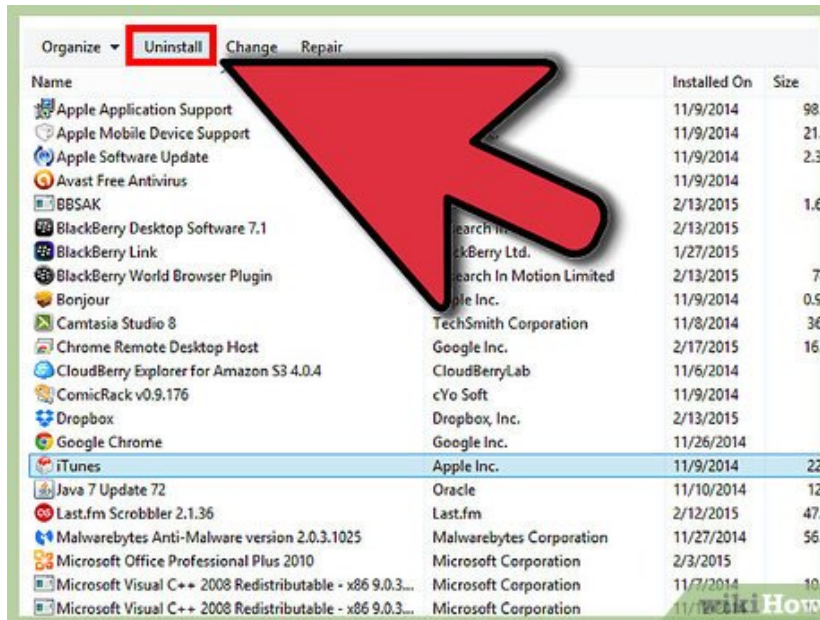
Organize ▾ Uninstall Change Repair

| Name | | Installed On | Size |
|---|---|---|---|
| Apple Application Support | | 11/9/2014 | 98 |
| Apple Mobile Device Support | | 11/9/2014 | 21. |
| Apple Software Update | | 11/9/2014 | 2.3 |
| Avast Free Antivirus | | 11/9/2014 | |
| BBSAK | | 2/13/2015 | 1.6 |
| BlackBerry Desktop Software 7.1 | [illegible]earch In | 2/13/2015 | |
| BlackBerry Link | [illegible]ckBerry Ltd. | 1/27/2015 | |
| BlackBerry World Browser Plugin | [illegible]earch In Motion Limited | 2/13/2015 | 7 |
| Bonjour | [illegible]ple Inc. | 11/9/2014 | 0.9 |
| Camtasia Studio 8 | TechSmith Corporation | 11/8/2014 | 36 |
| Chrome Remote Desktop Host | Google Inc. | 2/17/2015 | 16. |
| CloudBerry Explorer for Amazon S3 4.0.4 | CloudBerryLab | 11/6/2014 | |
| ComicRack v0.9.176 | cYo Soft | 11/9/2014 | |
| Dropbox | Dropbox, Inc. | 2/13/2015 | |
| Google Chrome | Google Inc. | 11/26/2014 | |
| iTunes | Apple Inc. | 11/9/2014 | 22 |
| Java 7 Update 72 | Oracle | 11/10/2014 | 12 |
| Last.fm Scrobbler 2.1.36 | Last.fm | 2/12/2015 | 47. |
| Malwarebytes Anti-Malware version 2.0.3.1025 | Malwarebytes Corporation | 11/27/2014 | 56. |
| Microsoft Office Professional Plus 2010 | Microsoft Corporation | 2/3/2015 | |
| Microsoft Visual C++ 2008 Redistributable - x86 9.0.3... | Microsoft Corporation | 11/7/2014 | 10 |
| Microsoft Visual C++ 2008 Redistributable - x86 9.0.3... | Microsoft Corporation | 11/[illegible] | |

wikiHow